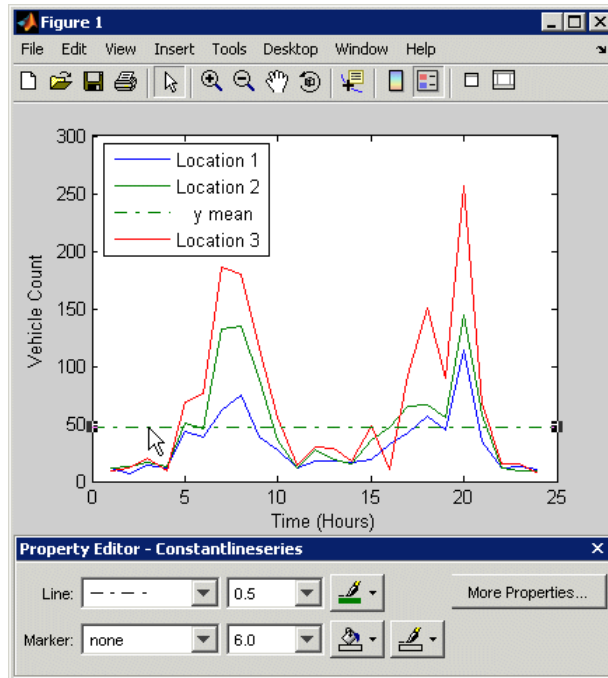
Figure 1

File Edit View Insert Tools Desktop Window Help

Location 1
Location 2
y mean
Location 3

300
250
200
150
100
50
0

Vehicle Count

0 5 10 15 20 25

Time (Hours)

Property Editor - Constantlineseries

Line: 0.5

Marker: none 6.0

More Properties...